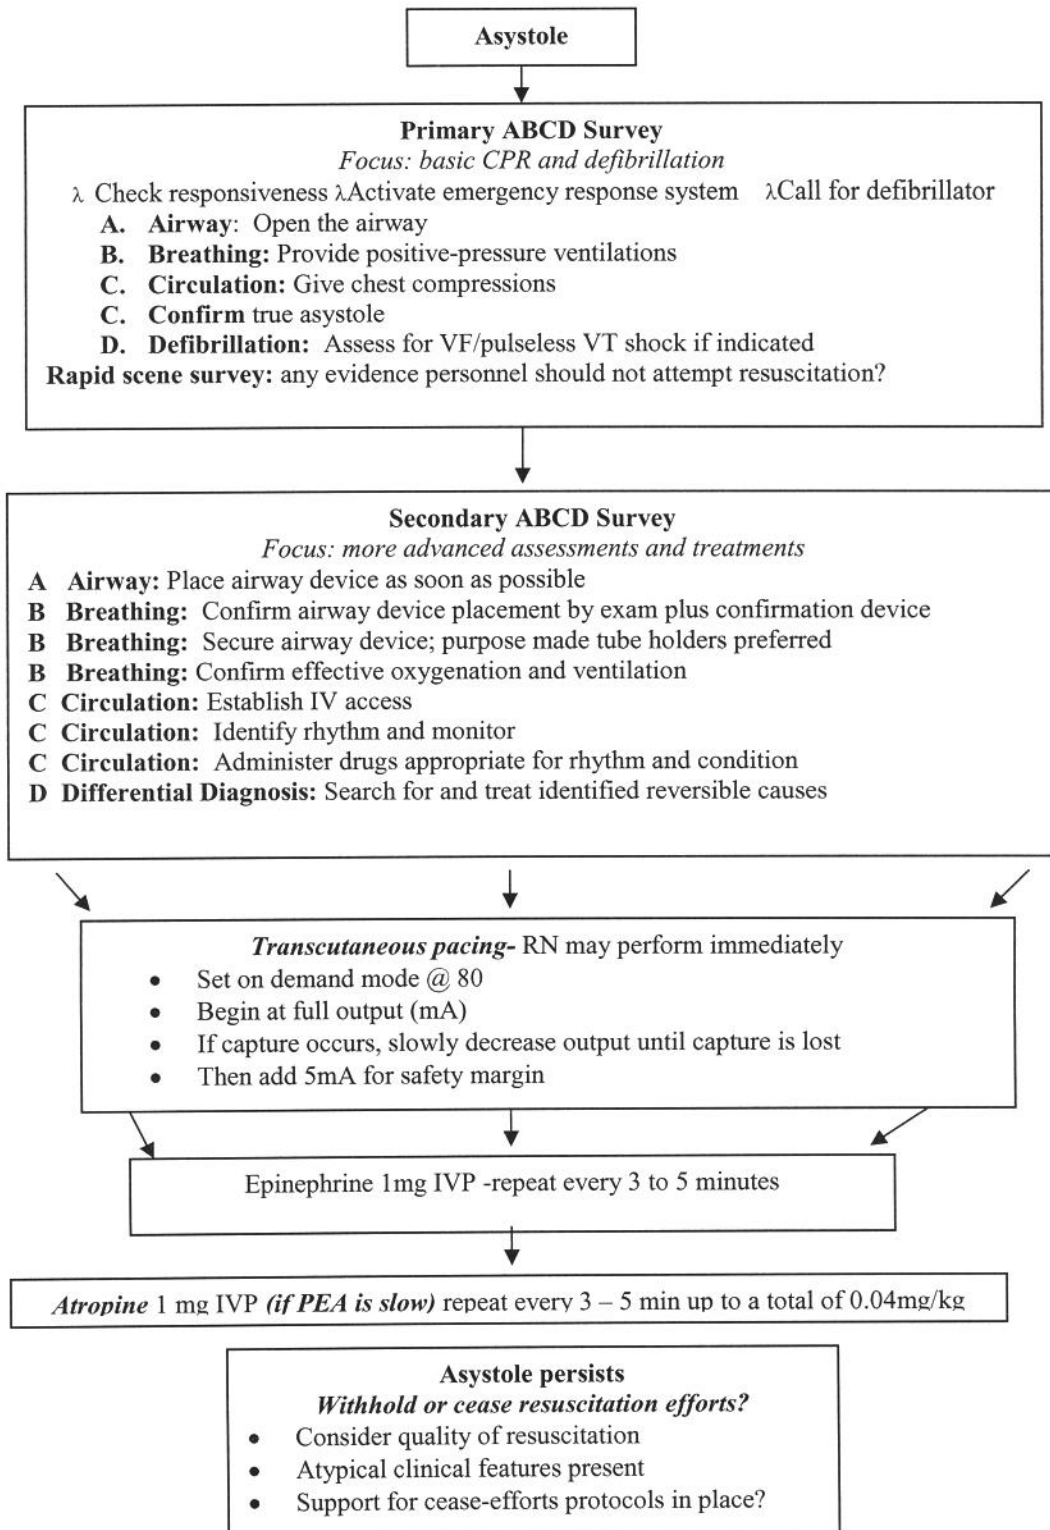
**Asystole**

**Primary ABCD Survey**
*Focus: basic CPR and defibrillation*
λ Check responsiveness λActivate emergency response system λCall for defibrillator
A. **Airway**: Open the airway
B. **Breathing:** Provide positive-pressure ventilations
C. **Circulation:** Give chest compressions
C. **Confirm** true asystole
D. **Defibrillation:** Assess for VF/pulseless VT shock if indicated
**Rapid scene survey:** any evidence personnel should not attempt resuscitation?

**Secondary ABCD Survey**
*Focus: more advanced assessments and treatments*
A **Airway:** Place airway device as soon as possible
B **Breathing:** Confirm airway device placement by exam plus confirmation device
B **Breathing:** Secure airway device; purpose made tube holders preferred
B **Breathing:** Confirm effective oxygenation and ventilation
C **Circulation:** Establish IV access
C **Circulation:** Identify rhythm and monitor
C **Circulation:** Administer drugs appropriate for rhythm and condition
D **Differential Diagnosis:** Search for and treat identified reversible causes

***Transcutaneous pacing-*** RN may perform immediately
• Set on demand mode @ 80
• Begin at full output (mA)
• If capture occurs, slowly decrease output until capture is lost
• Then add 5mA for safety margin

Epinephrine 1mg IVP -repeat every 3 to 5 minutes

*Atropine* 1 mg IVP ***(if PEA is slow)*** repeat every 3 – 5 min up to a total of 0.04mg/kg

**Asystole persists**
***Withhold or cease resuscitation efforts?***
• Consider quality of resuscitation
• Atypical clinical features present
• Support for cease-efforts protocols in place?